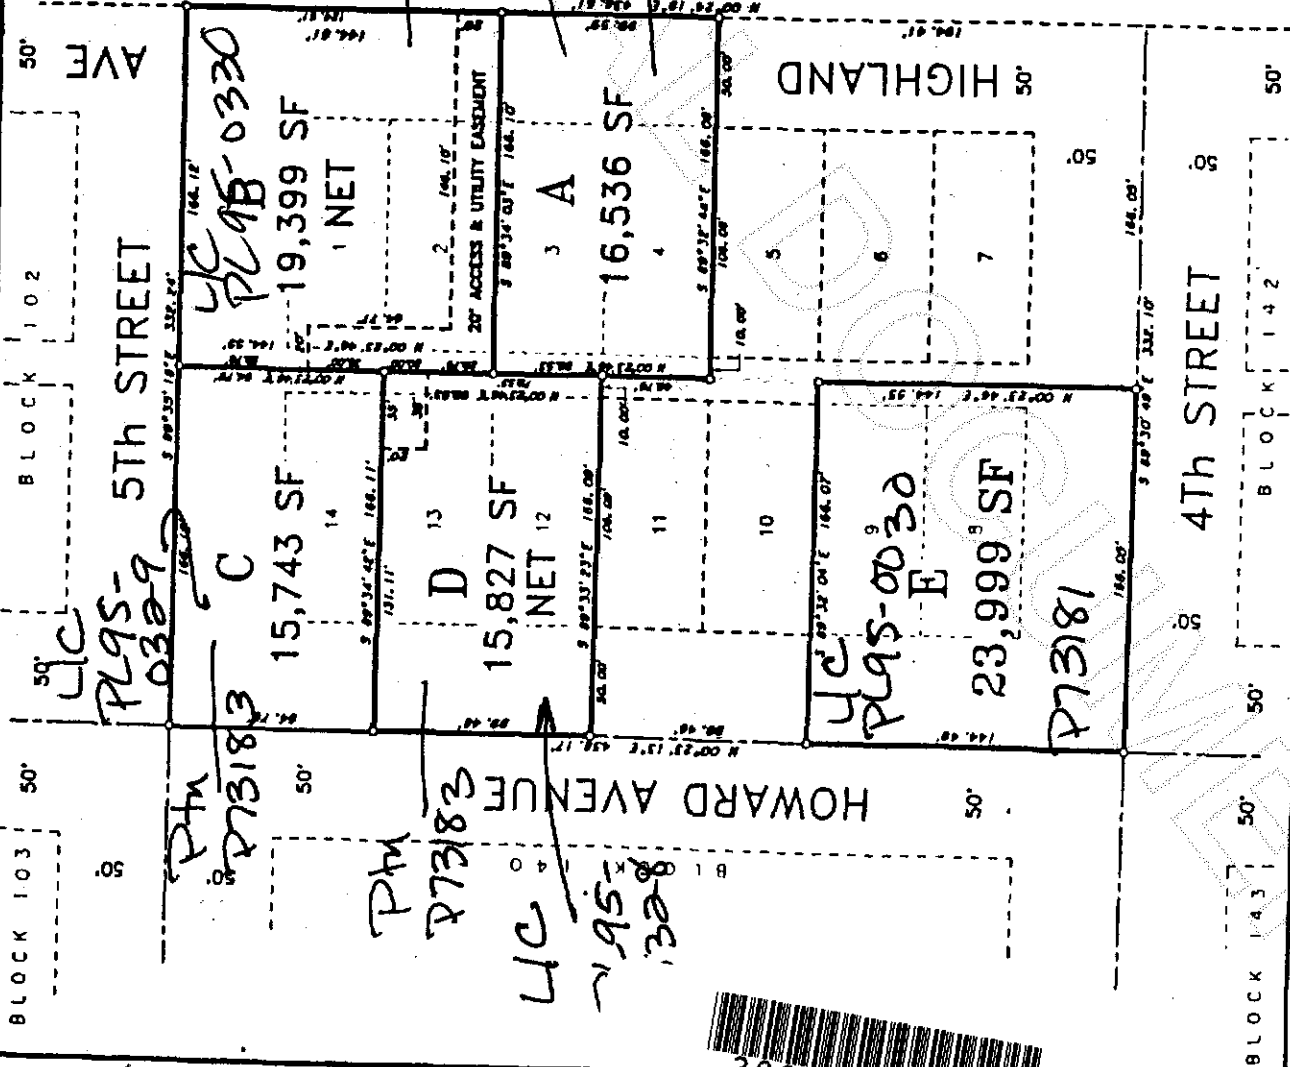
50'
AVE
HIGHLAND
50'
50'

BLOCK 102
5Th STREET
BLOCK 142
4Th STREET

LLC PL95-0330
B
19,399 SF
NET
1
2
20' ACCESS & UTILITY EASEMENT
3
A
16,536 SF
4
5
6
7

14
C
15,743 SF
LLC PL95-0329
PH P73183
13
D
15,827 SF
NET
12
11
10
9
E
23,999 SF
LLC PL95-0330
P73181
8

HOWARD AVENUE
50'
50'
BLOCK 103
BLOCK 140
BLOCK 143
PH P73183
LLC 95-328